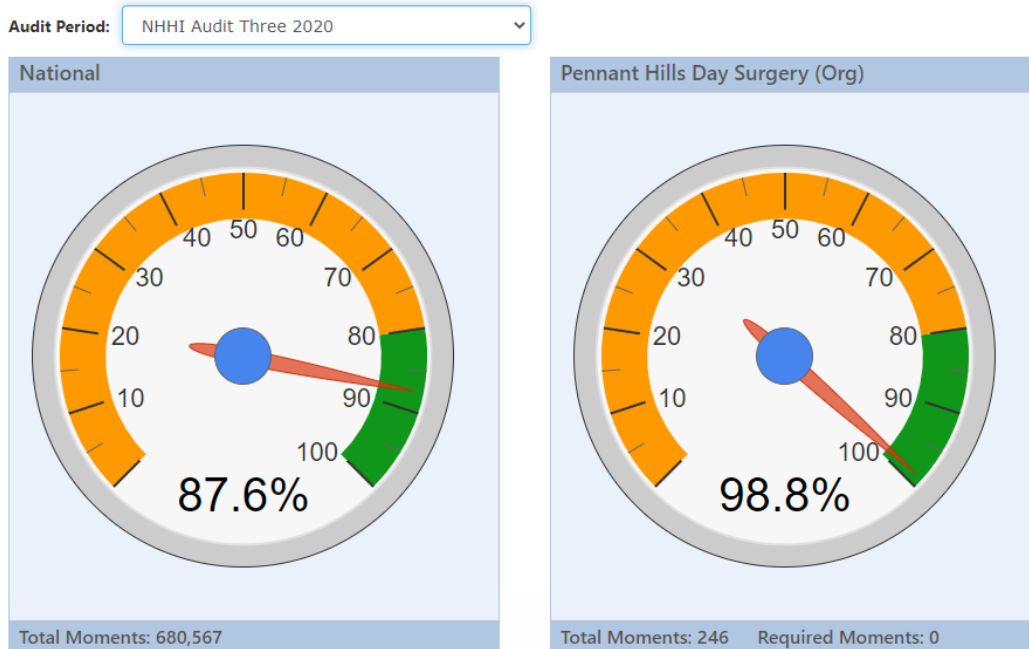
Audit Period: NHHI Audit Three 2020

National

10 20 30 40 50 60 70 80 90 100

87.6%

Total Moments: 680,567

Pennant Hills Day Surgery (Org)

10 20 30 40 50 60 70 80 90 100

98.8%

Total Moments: 246 Required Moments: 0